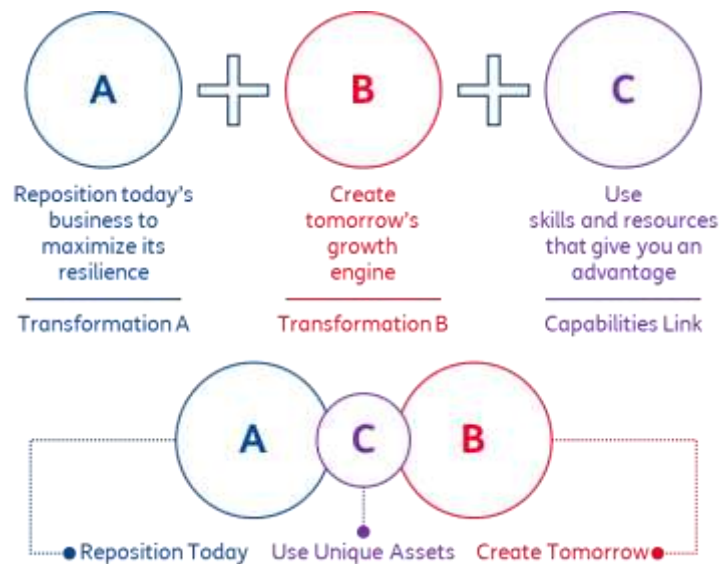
A

B

C

Reposition today's business to maximize its resilience

Transformation A

Create tomorrow's growth engine

Transformation B

Use skills and resources that give you an advantage

Capabilities Link

A

C

B

Reposition Today

Use Unique Assets

Create Tomorrow